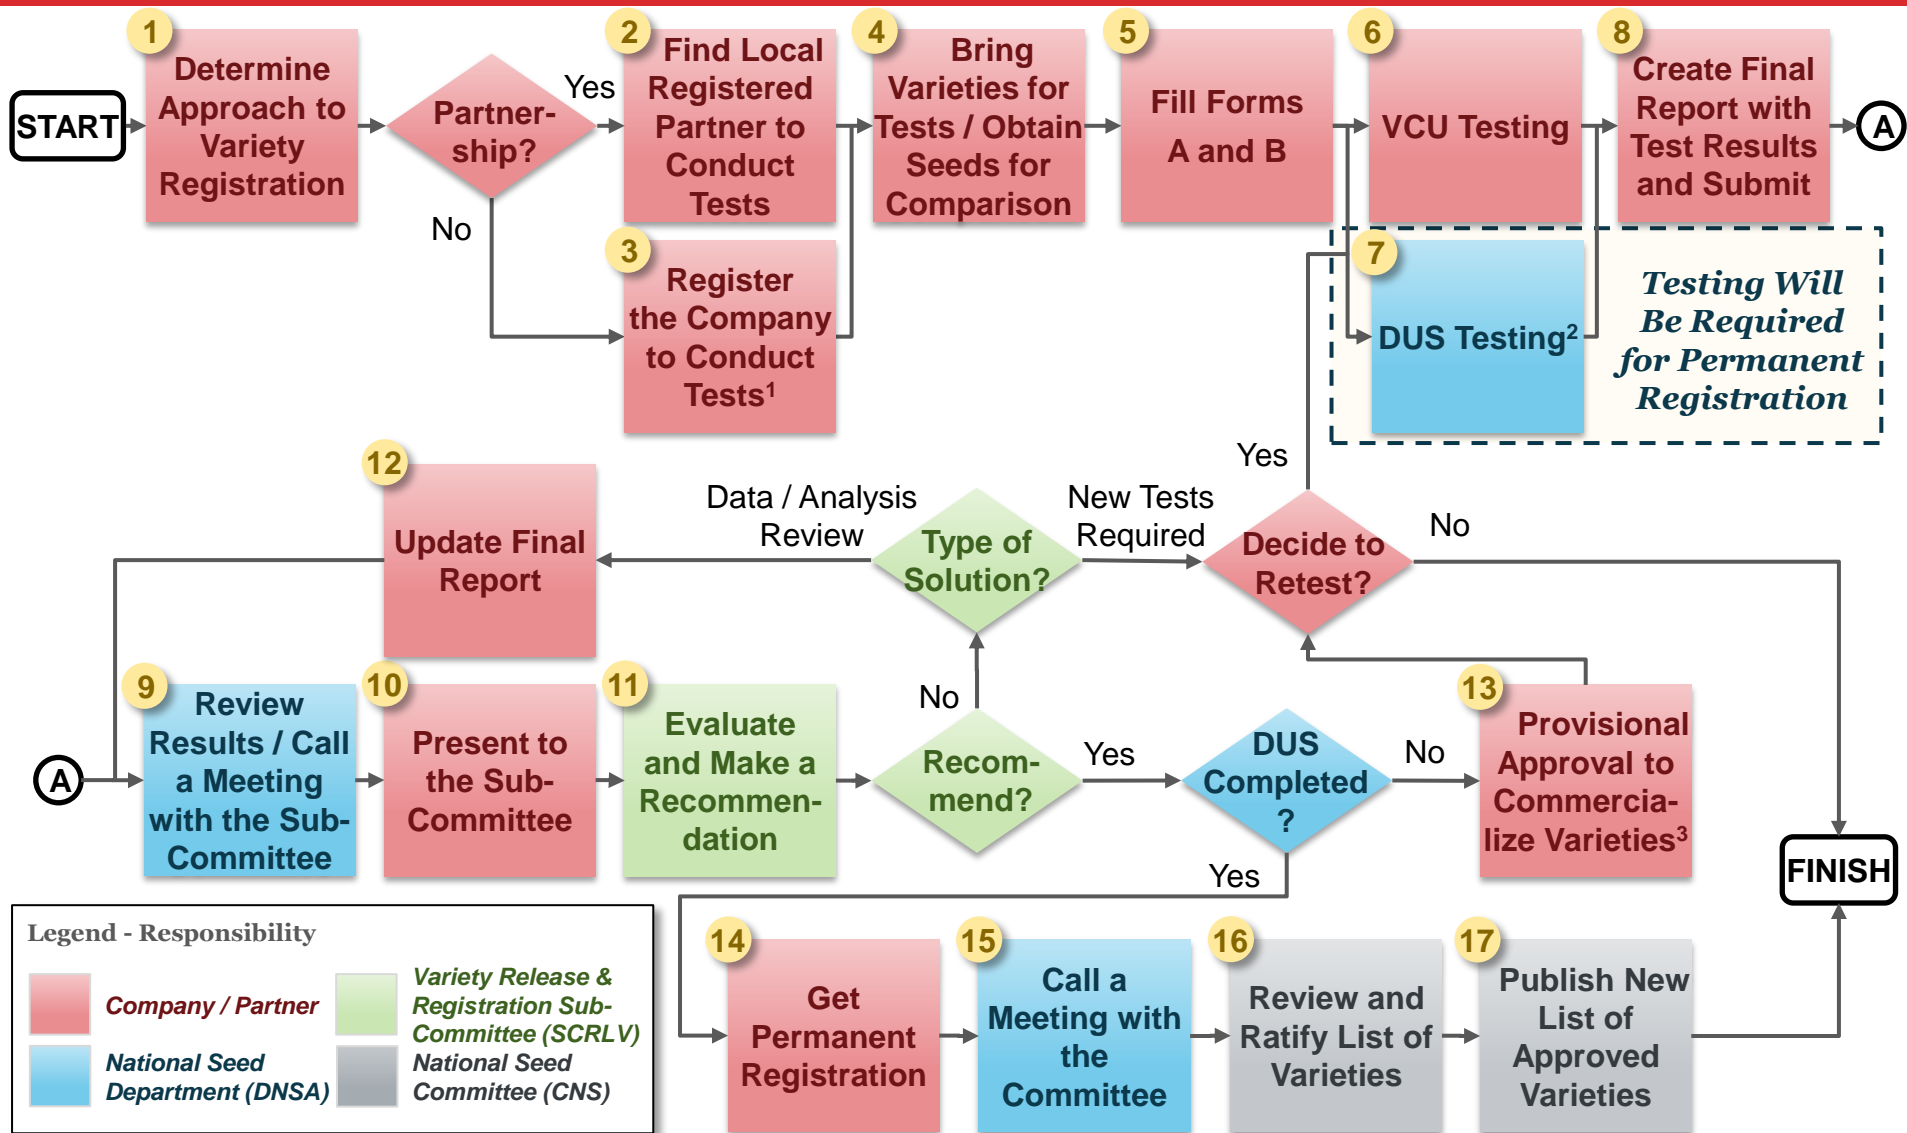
START

1 Determine Approach to Variety Registration

Partnership?

Yes

No

2 Find Local Registered Partner to Conduct Tests

3 Register the Company to Conduct Tests$^1$

4 Bring Varieties for Tests / Obtain Seeds for Comparison

5 Fill Forms A and B

6 VCU Testing

7 DUS Testing$^2$

Testing Will Be Required for Permanent Registration

8 Create Final Report with Test Results and Submit

A

12 Update Final Report

Data / Analysis Review

Type of Solution?

New Tests Required

Yes

Decide to Retest?

No

A

9 Review Results / Call a Meeting with the Sub-Committee

10 Present to the Sub-Committee

11 Evaluate and Make a Recommendation

No

Recommend?

Yes

DUS Completed ?

No

13 Provisional Approval to Commercialize Varieties$^3$

FINISH

Yes

14 Get Permanent Registration

15 Call a Meeting with the Committee

16 Review and Ratify List of Varieties

17 Publish New List of Approved Varieties

Legend - Responsibility

Company / Partner

Variety Release & Registration Sub-Committee (SCRLV)

National Seed Department (DNSA)

National Seed Committee (CNS)